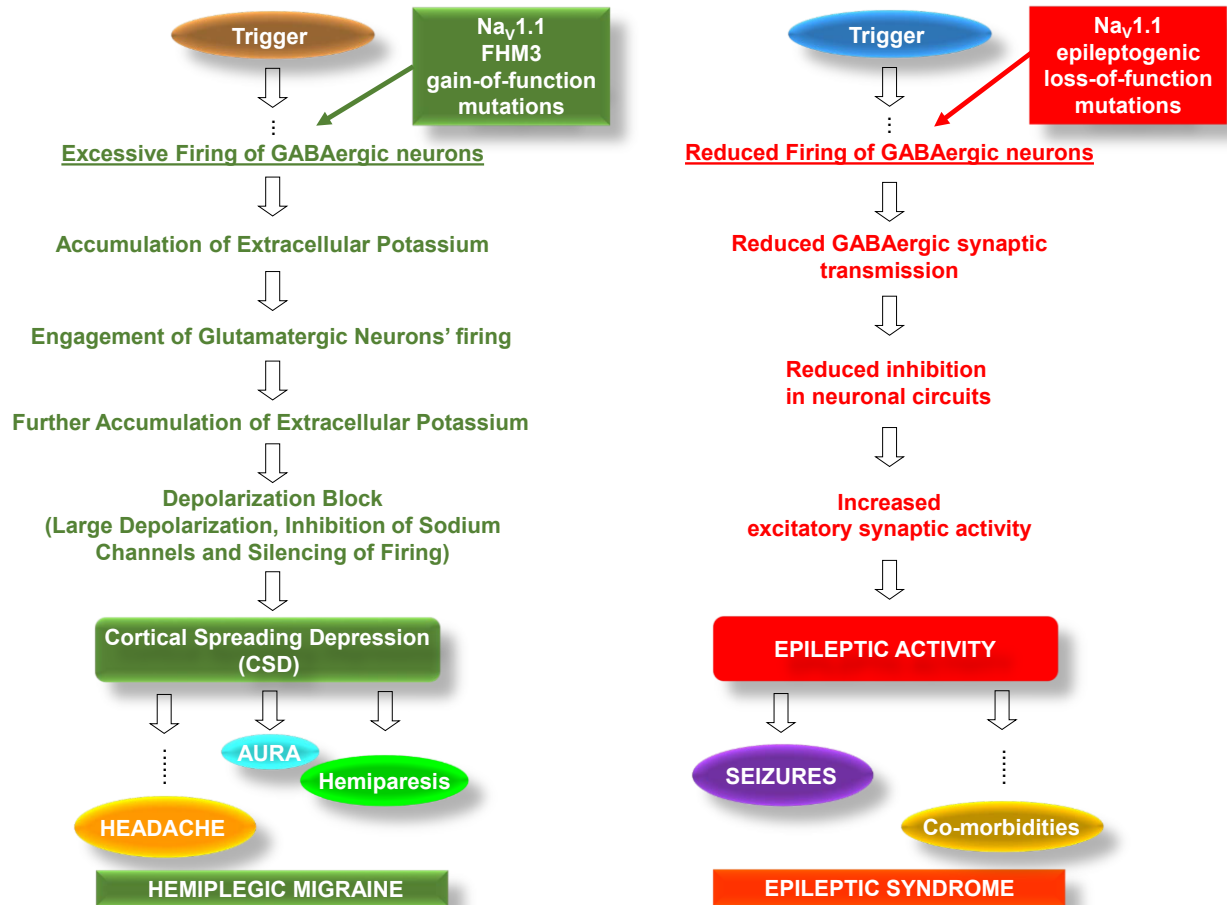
Trigger

$Na_V1.1$ FHM3 gain-of-function mutations

Excessive Firing of GABAergic neurons

Accumulation of Extracellular Potassium

Engagement of Glutamatergic Neurons' firing

Further Accumulation of Extracellular Potassium

Depolarization Block (Large Depolarization, Inhibition of Sodium Channels and Silencing of Firing)

Cortical Spreading Depression (CSD)

AURA

Hemiparesis

HEADACHE

HEMIPLEGIC MIGRAINE

Trigger

$Na_V1.1$ epileptogenic loss-of-function mutations

Reduced Firing of GABAergic neurons

Reduced GABAergic synaptic transmission

Reduced inhibition in neuronal circuits

Increased excitatory synaptic activity

EPILEPTIC ACTIVITY

SEIZURES

Co-morbidities

EPILEPTIC SYNDROME